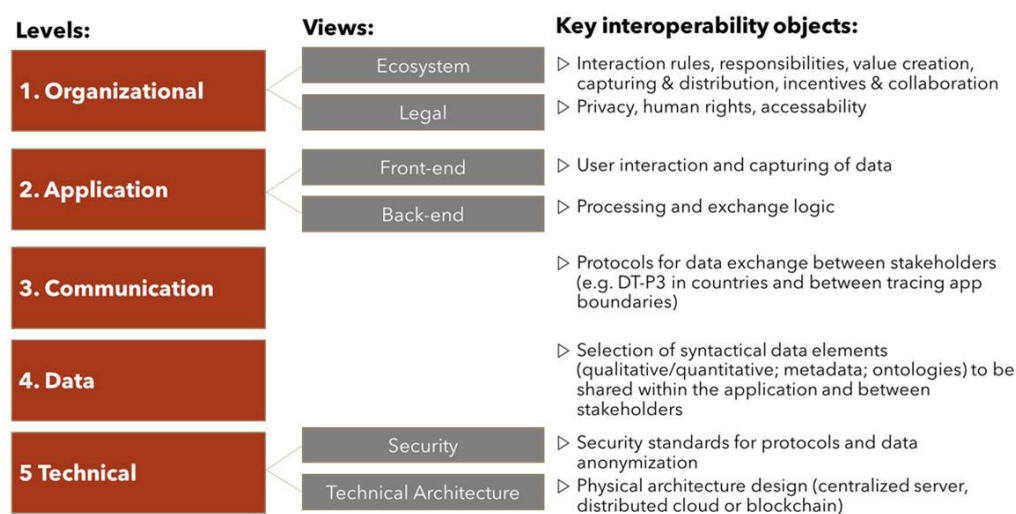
Levels:

Views:

Key interoperability objects:

1. Organizational

Ecosystem

Legal

▷ Interaction rules, responsibilities, value creation, capturing & distribution, incentives & collaboration

▷ Privacy, human rights, accessability

2. Application

Front-end

Back-end

▷ User interaction and capturing of data

▷ Processing and exchange logic

3. Communication

▷ Protocols for data exchange between stakeholders (e.g. DT-P3 in countries and between tracing app boundaries)

4. Data

▷ Selection of syntactical data elements (qualitative/quantitative; metadata; ontologies) to be shared within the application and between stakeholders

5 Technical

Security

Technical Architecture

▷ Security standards for protocols and data anonymization

▷ Physical architecture design (centralized server, distributed cloud or blockchain)